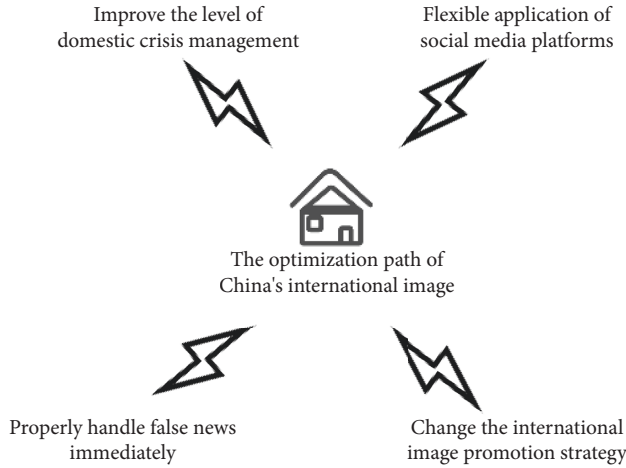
Improve the level of domestic crisis management

Flexible application of social media platforms

The optimization path of China's international image

Properly handle false news immediately

Change the international image promotion strategy